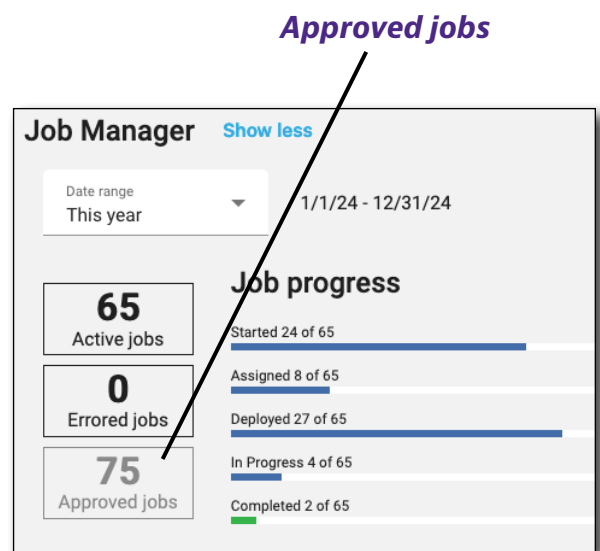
Approved jobs

Job Manager Show less

Date range
This year

1/1/24 - 12/31/24

65
Active jobs

0
Errored jobs

75
Approved jobs

Job progress

Started 24 of 65

Assigned 8 of 65

Deployed 27 of 65

In Progress 4 of 65

Completed 2 of 65